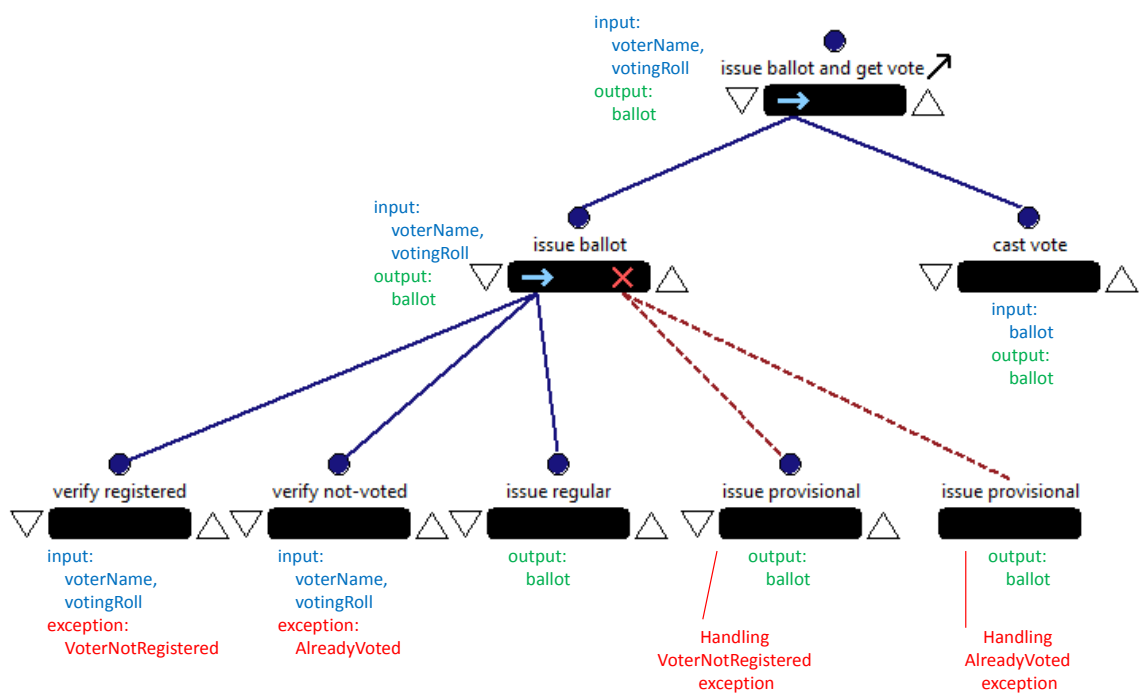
input:
voterName,
votingRoll
output:
ballot

issue ballot and get vote

input:
voterName,
votingRoll
output:
ballot

issue ballot

cast vote

input:
ballot
output:
ballot

verify registered

input:
voterName,
votingRoll
exception:
VoterNotRegistered

verify not-voted

input:
voterName,
votingRoll
exception:
AlreadyVoted

issue regular

output:
ballot

issue provisional

output:
ballot

Handling
VoterNotRegistered
exception

issue provisional

output:
ballot

Handling
AlreadyVoted
exception